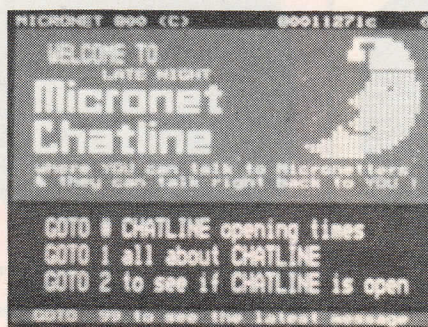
MICRONET 800 (C) 800011271c

WELCOME TO
LATE NIGHT
Micronet
Chatline
where YOU can talk to Micronetters
& they can talk right back to YOU !

GOTO # CHATLINE opening times
GOTO 1 all about CHATLINE
GOTO 2 to see if CHATLINE is open

GOTO 99 to see the latest message